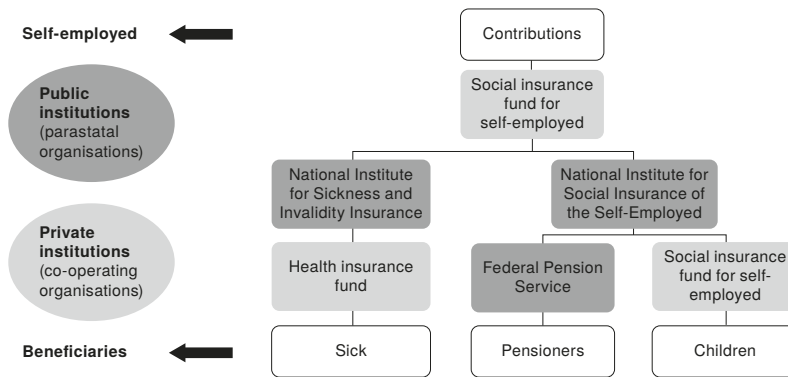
Self-employed

Public institutions (parastatal organisations)

Private institutions (co-operating organisations)

Beneficiaries

Contributions

Social insurance fund for self-employed

National Institute for Sickness and Invalidity Insurance

National Institute for Social Insurance of the Self-Employed

Health insurance fund

Federal Pension Service

Social insurance fund for self-employed

Sick

Pensioners

Children